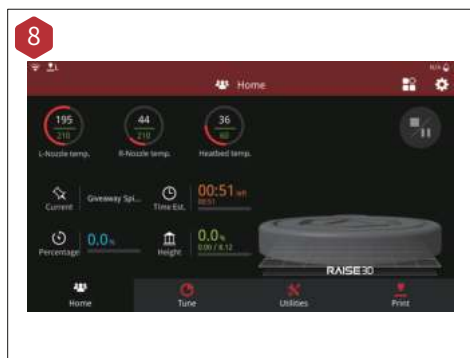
8

Home

195
210
L-Nozzle temp.

44
210
R-Nozzle temp.

36
60
Heatbed temp.

Current

Giveaway Spi...

Time Est.

00:51 left

Percentage

0.0%

Height

0.0%
0.00 / 8.12

RAISE3D

Home

Tune

Utilities

Print